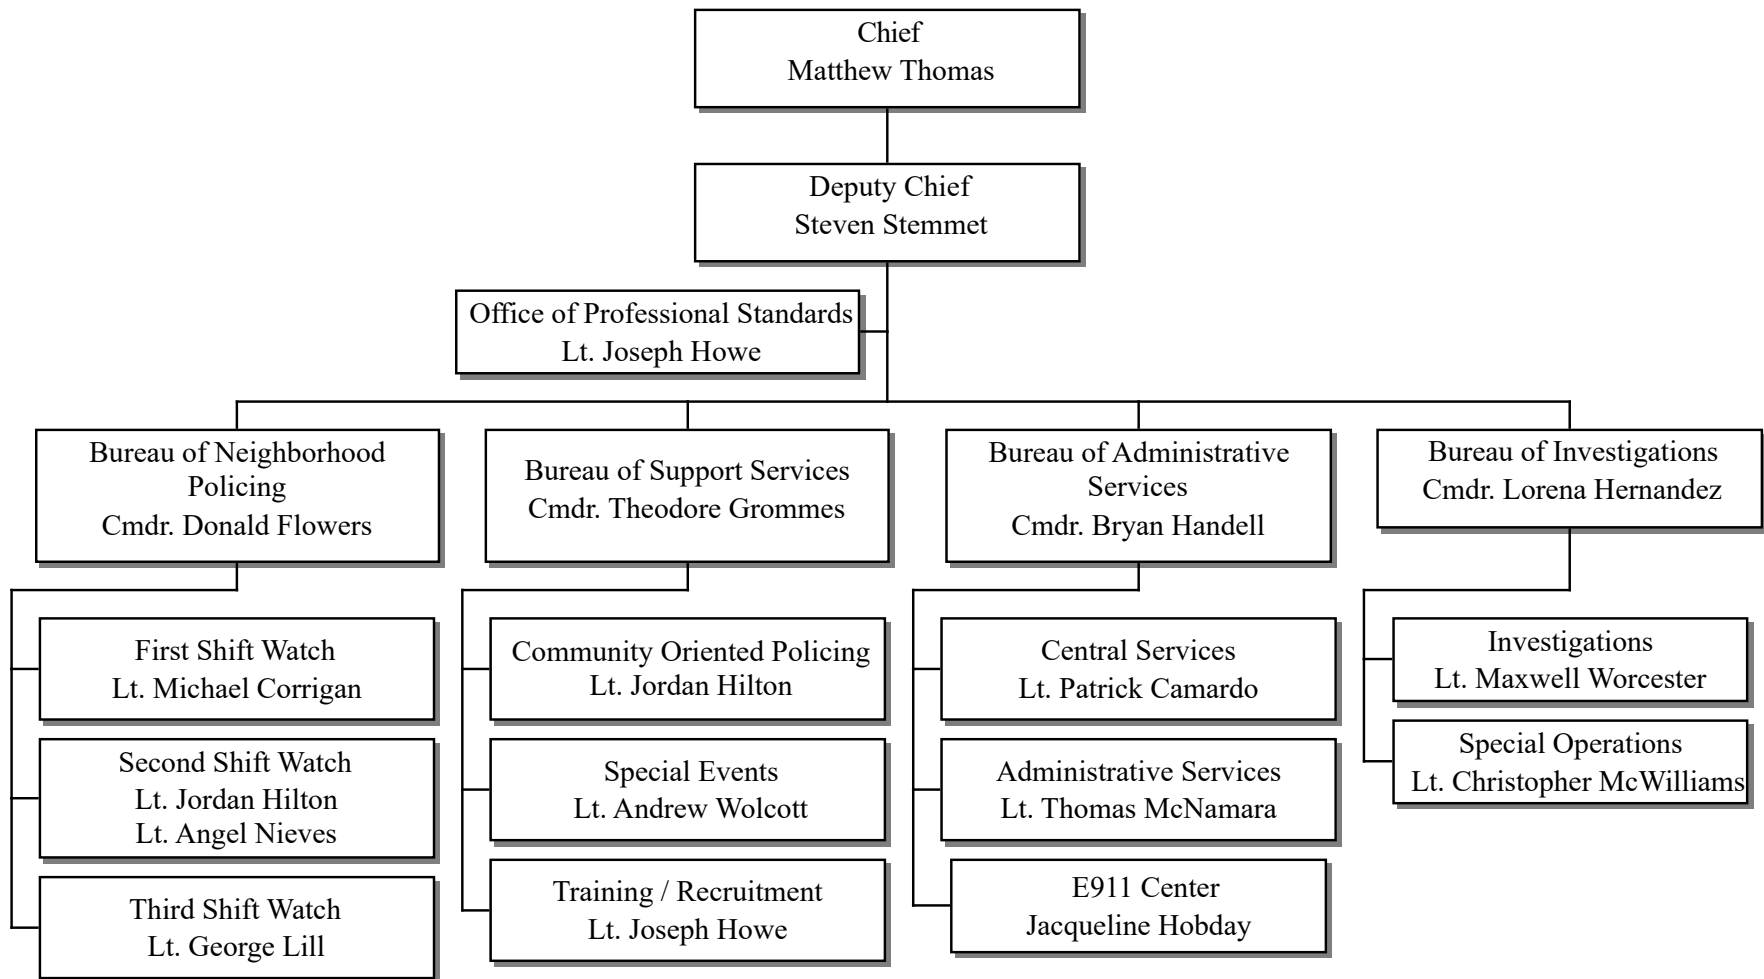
Chief
Matthew Thomas

Deputy Chief
Steven Stemmet

Office of Professional Standards
Lt. Joseph Howe

Bureau of Neighborhood Policing
Cmdr. Donald Flowers

First Shift Watch
Lt. Michael Corrigan

Second Shift Watch
Lt. Jordan Hilton
Lt. Angel Nieves

Third Shift Watch
Lt. George Lill

Bureau of Support Services
Cmdr. Theodore Grommes

Community Oriented Policing
Lt. Jordan Hilton

Special Events
Lt. Andrew Wolcott

Training / Recruitment
Lt. Joseph Howe

Bureau of Administrative Services
Cmdr. Bryan Handell

Central Services
Lt. Patrick Camardo

Administrative Services
Lt. Thomas McNamara

E911 Center
Jacqueline Hobday

Bureau of Investigations
Cmdr. Lorena Hernandez

Investigations
Lt. Maxwell Worcester

Special Operations
Lt. Christopher McWilliams